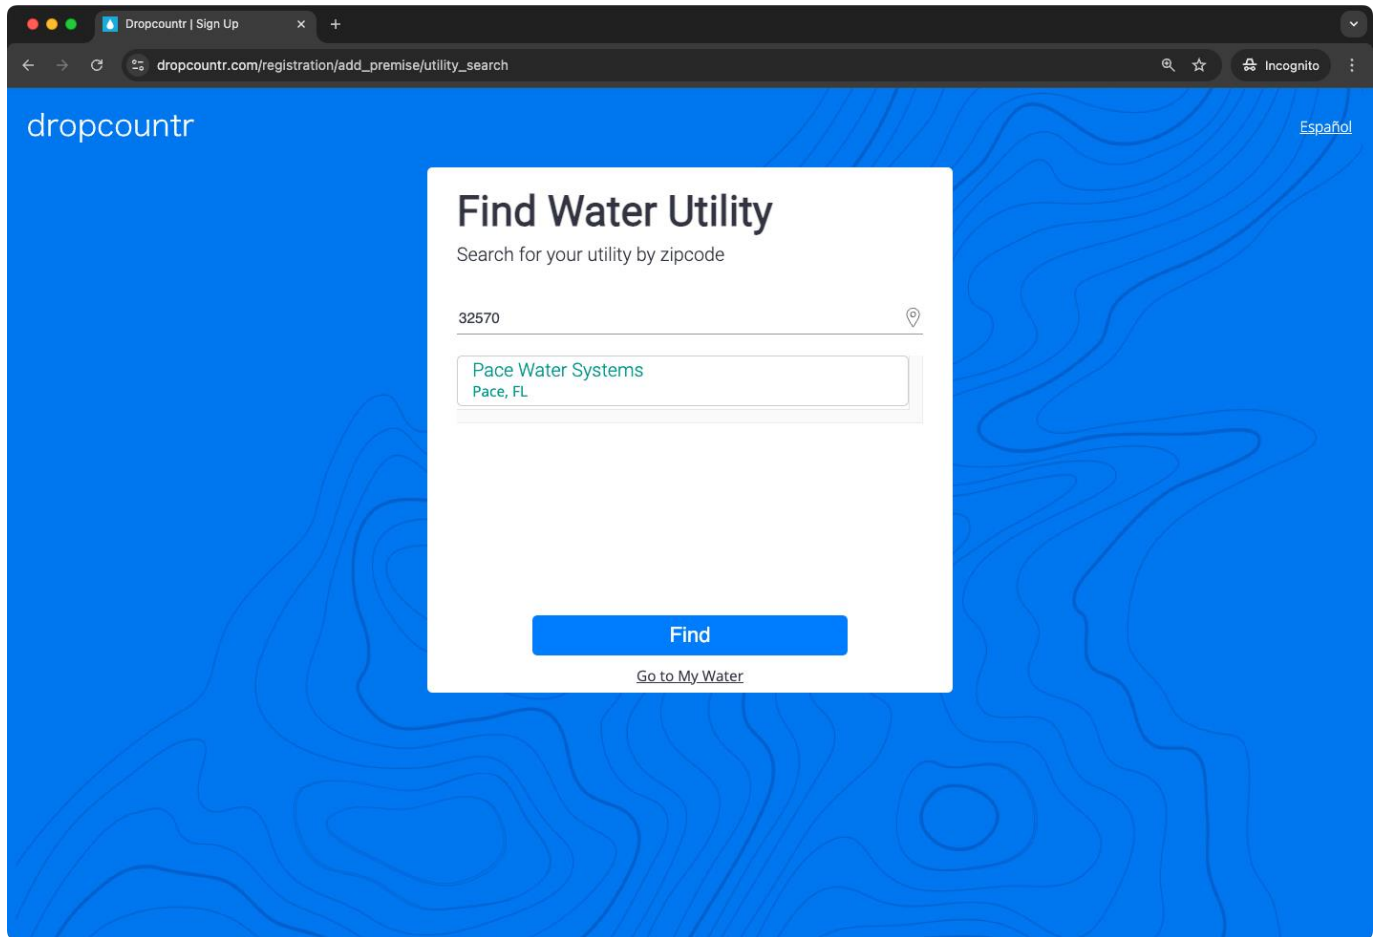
Dropcountr | Sign Up
dropcountr.com/registration/add_premise/utility_search
Incognito

dropcountr

Español

Find Water Utility

Search for your utility by zipcode

32570

Pace Water Systems
Pace, FL

Find

Go to My Water